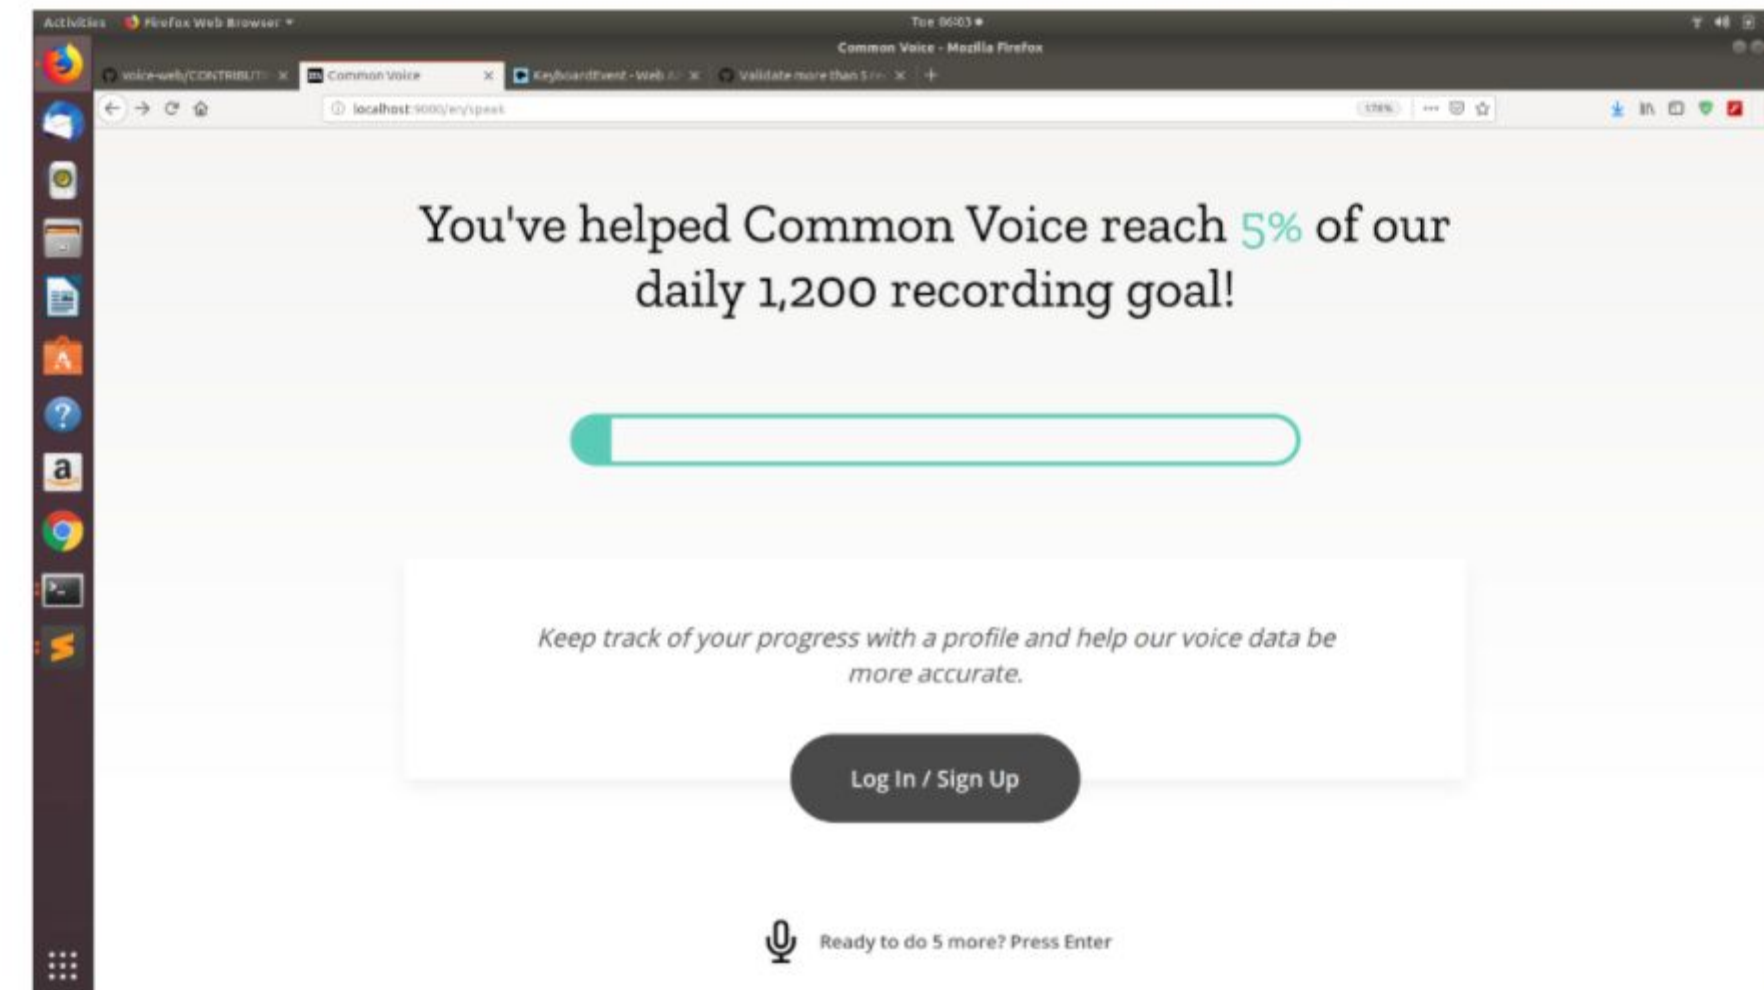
Activities Firefox Web Browser ▾
Tue 06:03 ●
Common Voice - Mozilla Firefox

voice-web/CONTRIBUT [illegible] ×
Common Voice ×
KeyboardEvent - Web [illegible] ×
Validate more than 5 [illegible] ×
+

localhost:9000/en/speak
170%

You've helped Common Voice reach 5% of our daily 1,200 recording goal!

Keep track of your progress with a profile and help our voice data be more accurate.

Log In / Sign Up

Ready to do 5 more? Press Enter